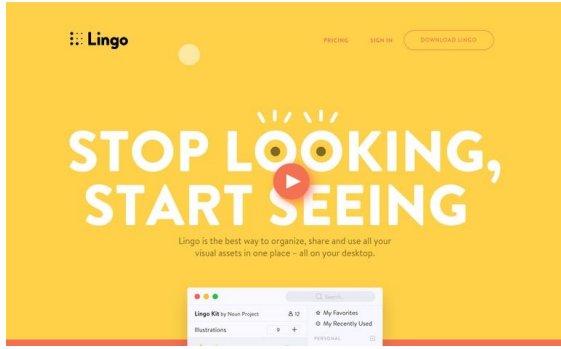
Lingo

PRICING SIGN IN DOWNLOAD LINGO

STOP LOOKING, START SEEING

Lingo is the best way to organize, share and use all your visual assets in one place – all on your desktop.

Search

Lingo Kit by Noun Project 12

Illustrations 9 +

My Favorites

My Recently Used

PERSONAL